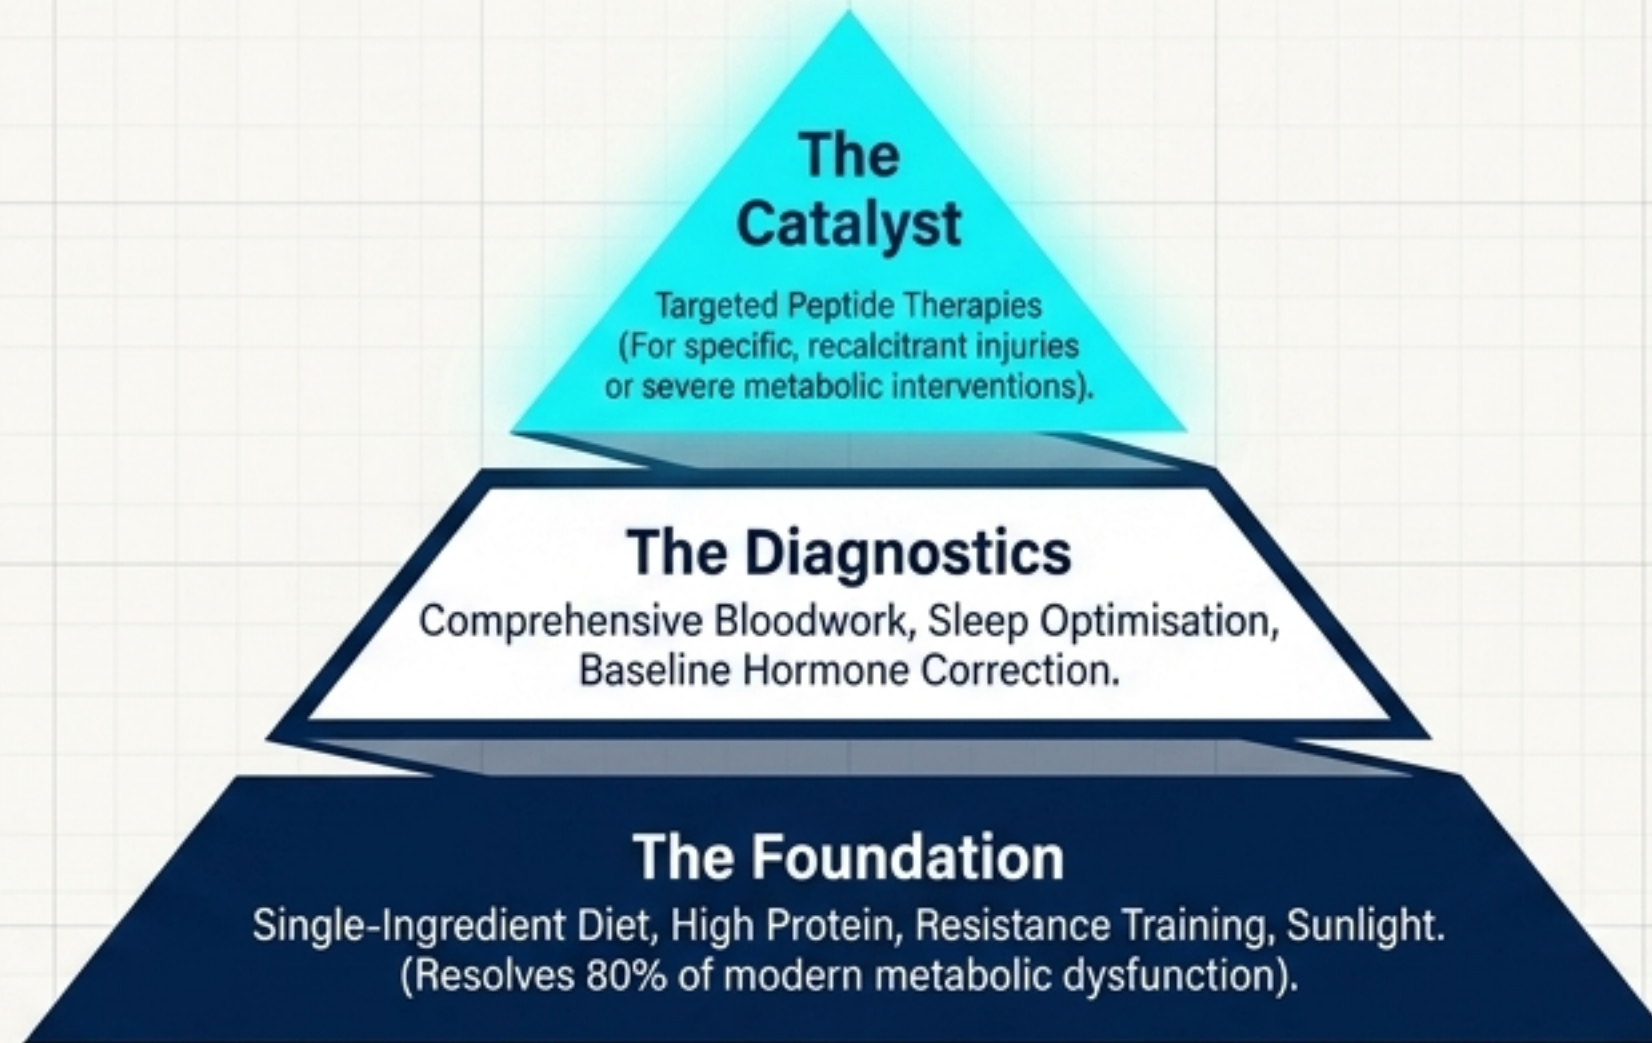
The Catalyst

Targeted Peptide Therapies (For specific, recalcitrant injuries or severe metabolic interventions).

The Diagnostics

Comprehensive Bloodwork, Sleep Optimisation, Baseline Hormone Correction.

The Foundation

Single-Ingredient Diet, High Protein, Resistance Training, Sunlight. (Resolves 80% of modern metabolic dysfunction).